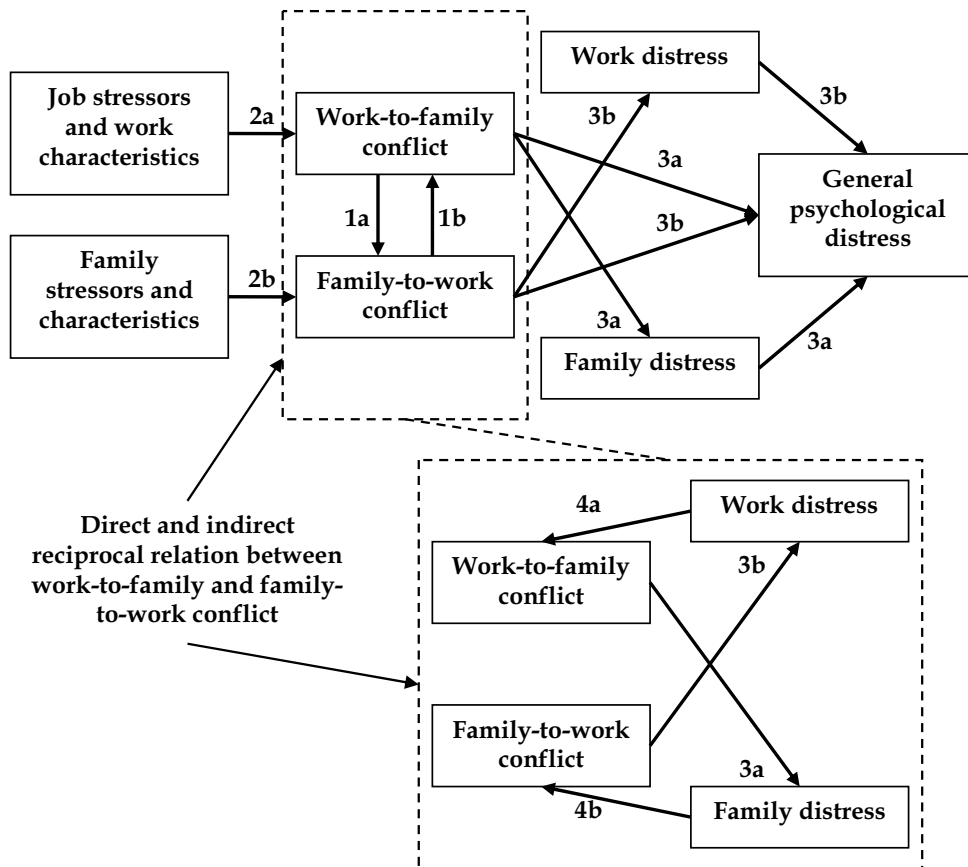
Job stressors and work characteristics

2a

Work-to-family conflict

1a

1b

Family stressors and characteristics

2b

Family-to-work conflict

Work distress

3b

3b

3a

3b

General psychological distress

3a

Family distress

3a

Direct and indirect reciprocal relation between work-to-family and family-to-work conflict

4a

Work distress

Work-to-family conflict

3b

Family-to-work conflict

3a

4b

Family distress